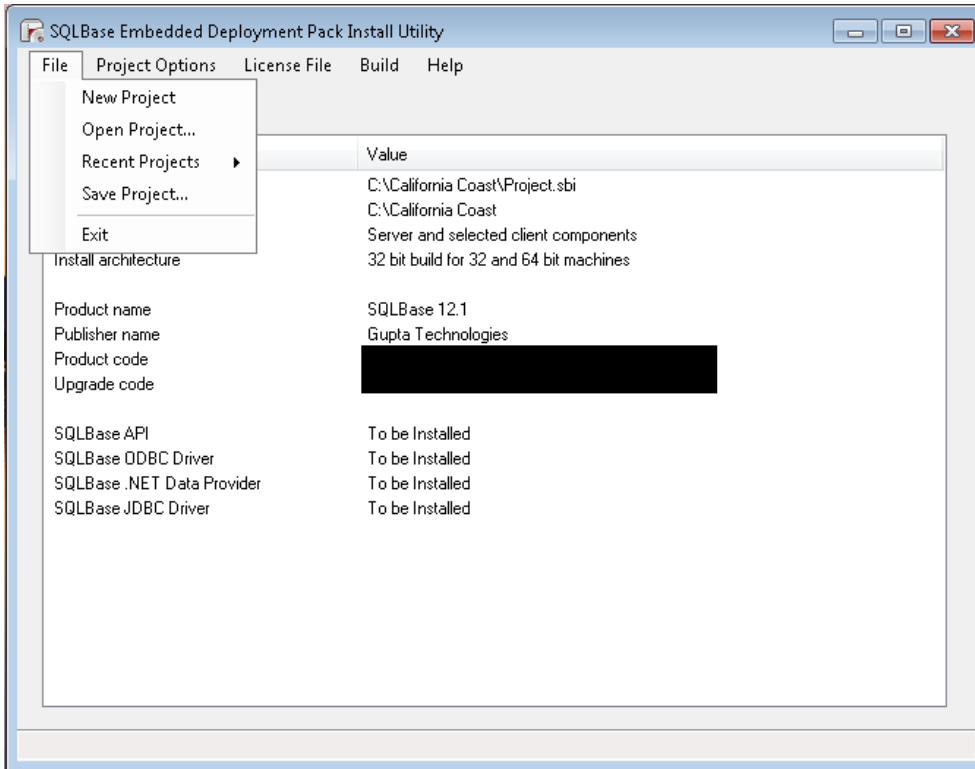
SQLBase Embedded Deployment Pack Install Utility

File Project Options License File Build Help

New Project
Open Project...
Recent Projects
Save Project...
Exit

| | Value |
|---|---|
| | C:\California Coast\Project.sbi |
| | C:\California Coast |
| | Server and selected client components |
| Install architecture | 32 bit build for 32 and 64 bit machines |
| Product name | SQLBase 12.1 |
| Publisher name | Gupta Technologies |
| Product code | |
| Upgrade code | |
| SQLBase API | To be Installed |
| SQLBase ODBC Driver | To be Installed |
| SQLBase .NET Data Provider | To be Installed |
| SQLBase JDBC Driver | To be Installed |